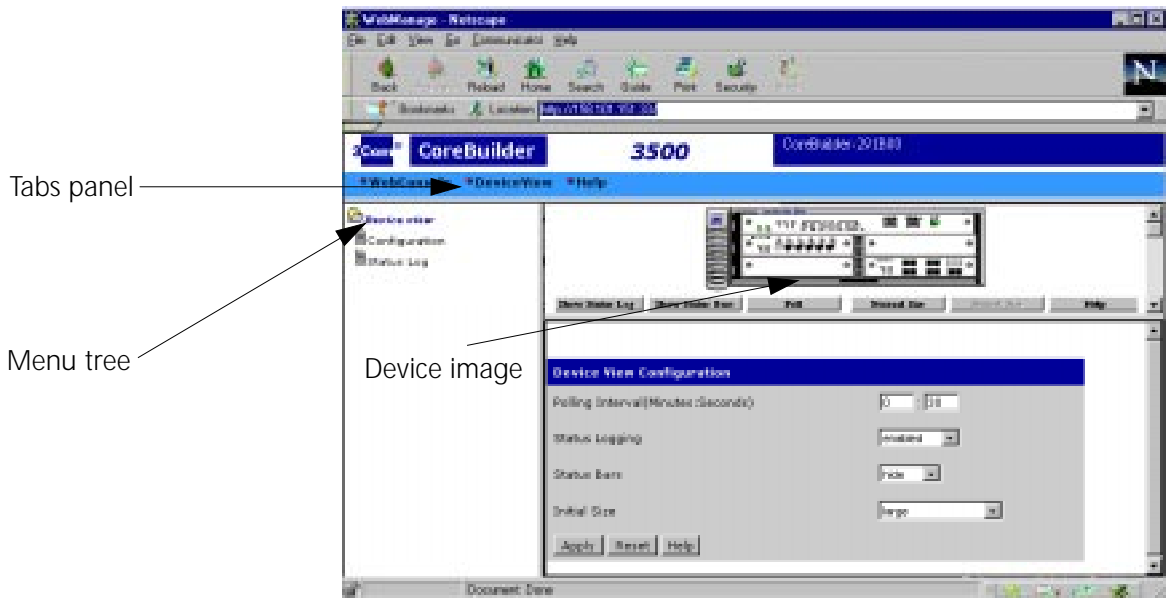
WebManage - Netscape

File Edit View Go Communicator Help

Back Forward Reload Home Search Guide Print Security Stop

Bookmarks Location: http://158.101.102.200

3Com CoreBuilder 3500 CoreBuilder-201880

Tabs panel

WebConsole DeviceView Help

Device view
Configuration
Status Log

Menu tree

Device image

Show Status Log Show Status Bars Poll Unused Size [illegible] Help

Device View Configuration

Polling Interval(Minutes:Seconds) 0 : 30

Status Logging enabled

Status Bars hide

Initial Size large

Apply Reset Help

Document: Done